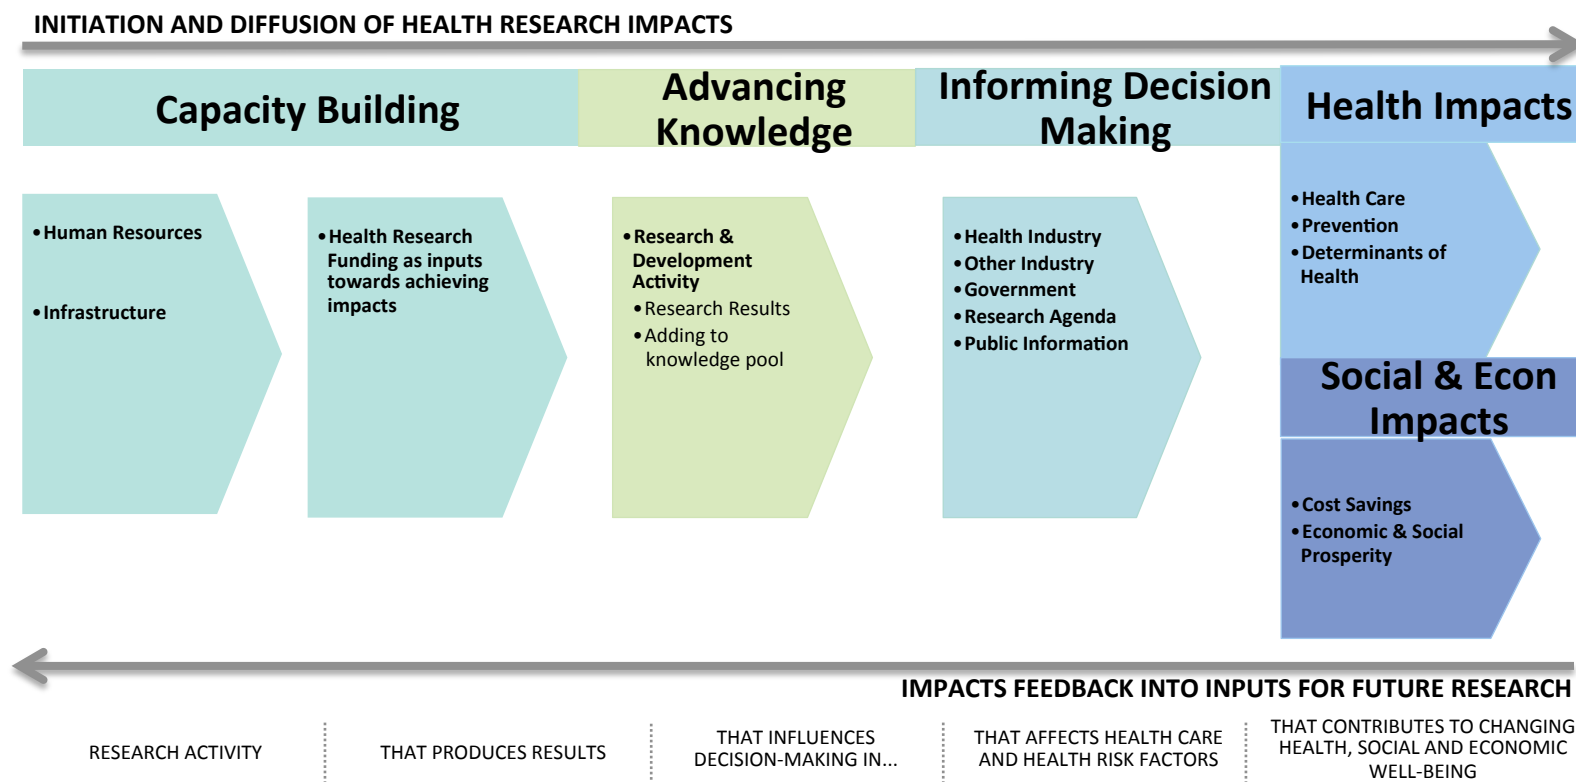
INITIATION AND DIFFUSION OF HEALTH RESEARCH IMPACTS

Capacity Building

Advancing Knowledge

Informing Decision Making

Health Impacts

• Human Resources

• Infrastructure

• Health Research Funding as inputs towards achieving impacts

• Research & Development Activity
• Research Results
• Adding to knowledge pool

• Health Industry
• Other Industry
• Government
• Research Agenda
• Public Information

• Health Care
• Prevention
• Determinants of Health

Social & Econ Impacts

• Cost Savings
• Economic & Social Prosperity

IMPACTS FEEDBACK INTO INPUTS FOR FUTURE RESEARCH

RESEARCH ACTIVITY

THAT PRODUCES RESULTS

THAT INFLUENCES DECISION-MAKING IN...

THAT AFFECTS HEALTH CARE AND HEALTH RISK FACTORS

THAT CONTRIBUTES TO CHANGING HEALTH, SOCIAL AND ECONOMIC WELL-BEING